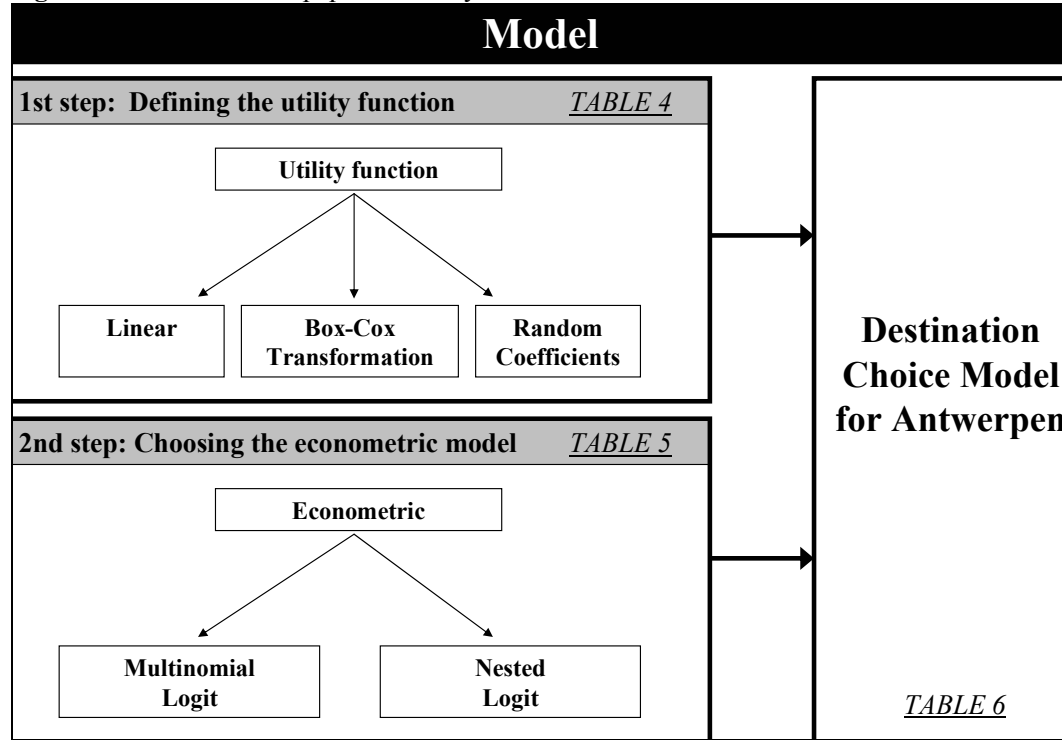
Model

1st step: Defining the utility function TABLE 4

Utility function

Linear

Box-Cox Transformation

Random Coefficients

2nd step: Choosing the econometric model TABLE 5

Econometric

Multinomial Logit

Nested Logit

Destination Choice Model for Antwerpen

TABLE 6